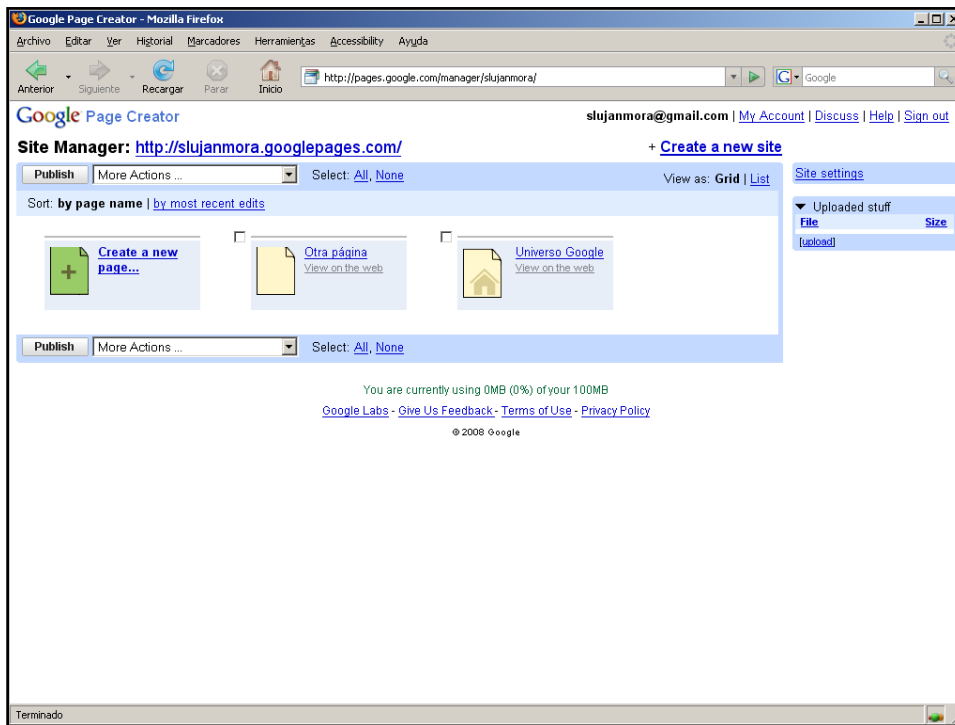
Google Page Creator - Mozilla Firefox

Archivo Editar Ver Historial Marcadores Herramientas Accessibility Ayuda

Anterior Siguiente Recargar Parar Inicio

http://pages.google.com/manager/slujanmora/

Google

Google Page Creator

slujanmora@gmail.com | My Account | Discuss | Help | Sign out

Site Manager: http://slujanmora.googlepages.com/

+ Create a new site

Publish More Actions ... Select: All, None

View as: Grid | List

Site settings

Sort: by page name | by most recent edits

▼ Uploaded stuff

File Size

[upload]

Create a new page...

Otra página
View on the web

Universo Google
View on the web

Publish More Actions ... Select: All, None

You are currently using 0MB (0%) of your 100MB

Google Labs - Give Us Feedback - Terms of Use - Privacy Policy

©2008 Google

Terminado